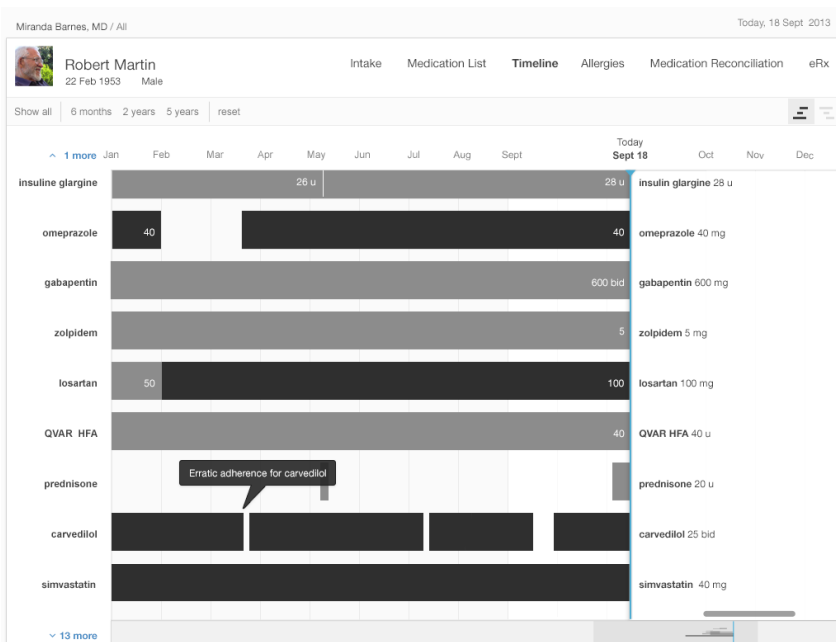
Miranda Barnes, MD / All

Today, 18 Sept 2013

Robert Martin
22 Feb 1953 Male

Intake Medication List Timeline Allergies Medication Reconciliation eRx

Show all 6 months 2 years 5 years reset

^ 1 more Jan Feb Mar Apr May Jun Jul Aug Sept Today Sept 18 Oct Nov Dec

insuline glargine 26 u 28 u insulin glargine 28 u

omeprazole 40 40 omeprazole 40 mg

gabapentin 600 bid gabapentin 600 mg

zolpidem 5 zolpidem 5 mg

losartan 50 100 losartan 100 mg

QVAR HFA 40 QVAR HFA 40 u

prednisone Erratic adherence for carvedilol prednisone 20 u

carvedilol carvedilol 25 bid

simvastatin simvastatin 40 mg

v 13 more